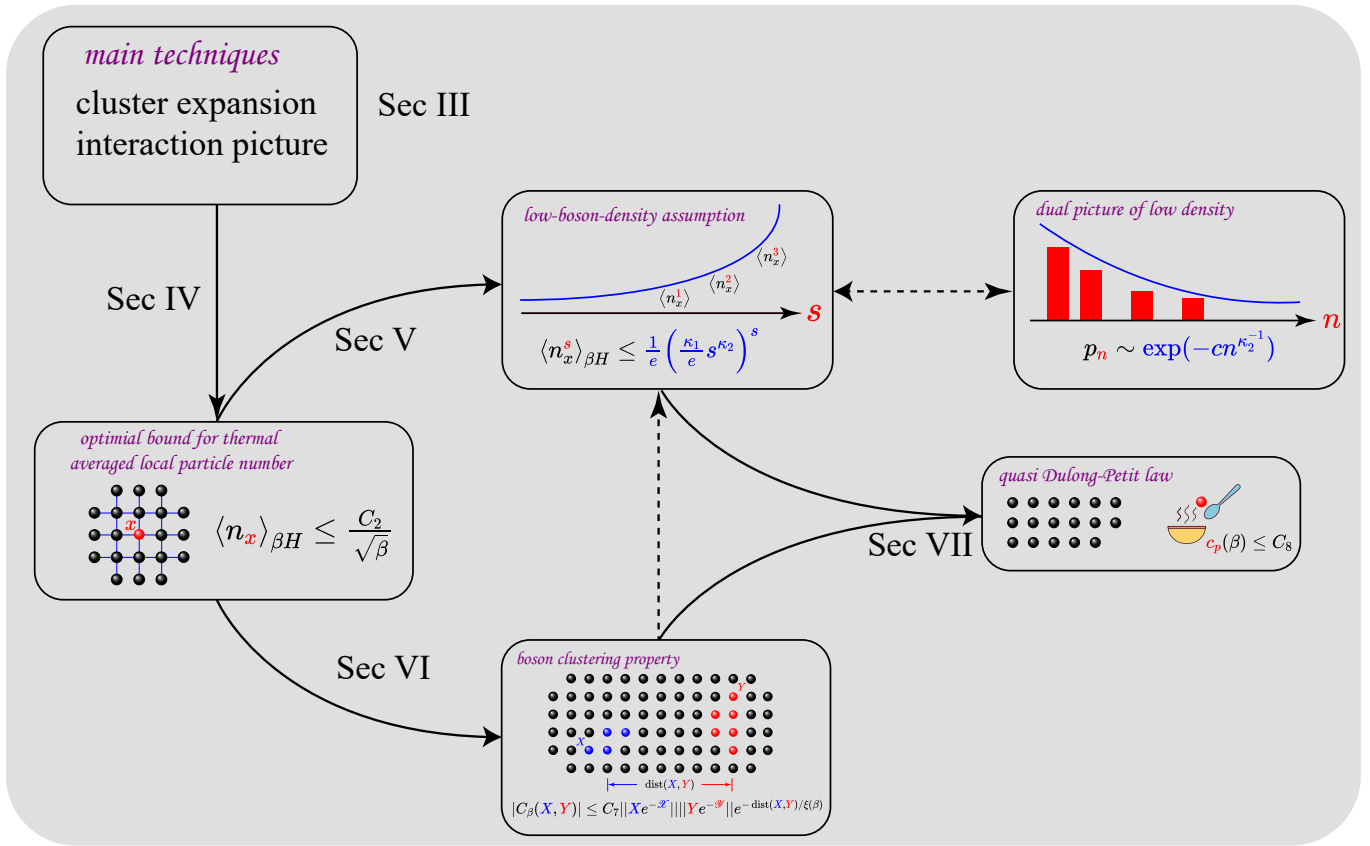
main techniques
cluster expansion
interaction picture

Sec III

Sec IV

low-boson-density assumption

$\langle n_x^3 \rangle$
$\langle n_x^2 \rangle$
$\langle n_x^1 \rangle$
$s$

$\langle n_x^s \rangle_{\beta H} \le \frac{1}{e}\left(\frac{\kappa_1}{e} s^{\kappa_2}\right)^s$

dual picture of low density

$n$

$p_n \sim \exp(-cn^{\kappa_2^{-1}})$

Sec V

optimial bound for thermal averaged local particle number

$x$

$\langle n_x \rangle_{\beta H} \le \frac{C_2}{\sqrt{\beta}}$

quasi Dulong-Petit law

$c_p(\beta) \le C_8$

Sec VII

Sec VI

boson clustering property

$Y$
$X$
$\mathrm{dist}(X, Y)$

$|C_\beta(X, Y)| \le C_7 ||Xe^{-\mathscr{X}}|| ||Ye^{-\mathscr{Y}}|| e^{-\mathrm{dist}(X,Y)/\xi(\beta)}$